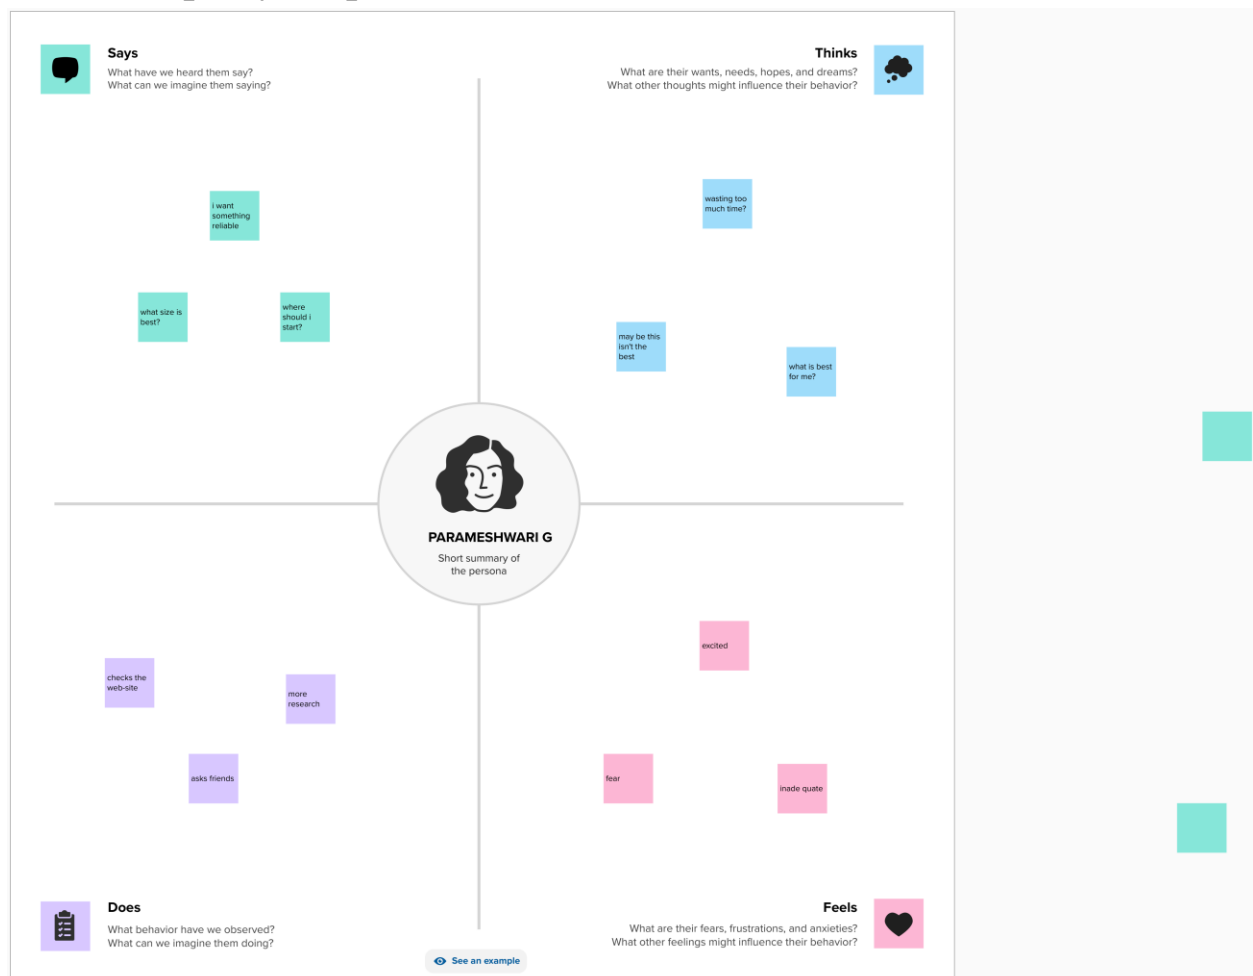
Says
What have we heard them say?
What can we imagine them saying?

Thinks
What are their wants, needs, hopes, and dreams?
What other thoughts might influence their behavior?

i want something reliable

what size is best?

where should i start?

wasting too much time?

may be this isn't the best

what is best for me?

PARAMESHWARI G
Short summary of the persona

checks the web-site

more research

asks friends

excited

fear

inade quate

Does
What behavior have we observed?
What can we imagine them doing?

Feels
What are their fears, frustrations, and anxieties?
What other feelings might influence their behavior?

See an example